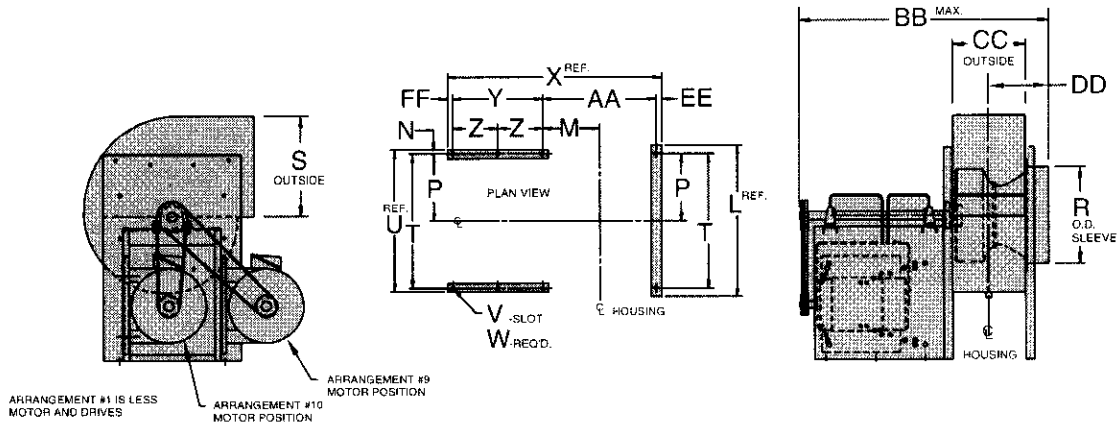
S
OUTSIDE

ARRANGEMENT #1 IS LESS MOTOR AND DRIVES

ARRANGEMENT #10 MOTOR POSITION

ARRANGEMENT #9 MOTOR POSITION

X REF.

FF

Y

AA

EE

N

Z

Z

M

P

PLAN VIEW

P

REF. U

T

℄

T

L REF.

V -SLOT

W REQ'D.

℄ HOUSING

BB MAX.

CC

OUTSIDE

DD

R
O.D. SLEEVE

℄

HOUSING